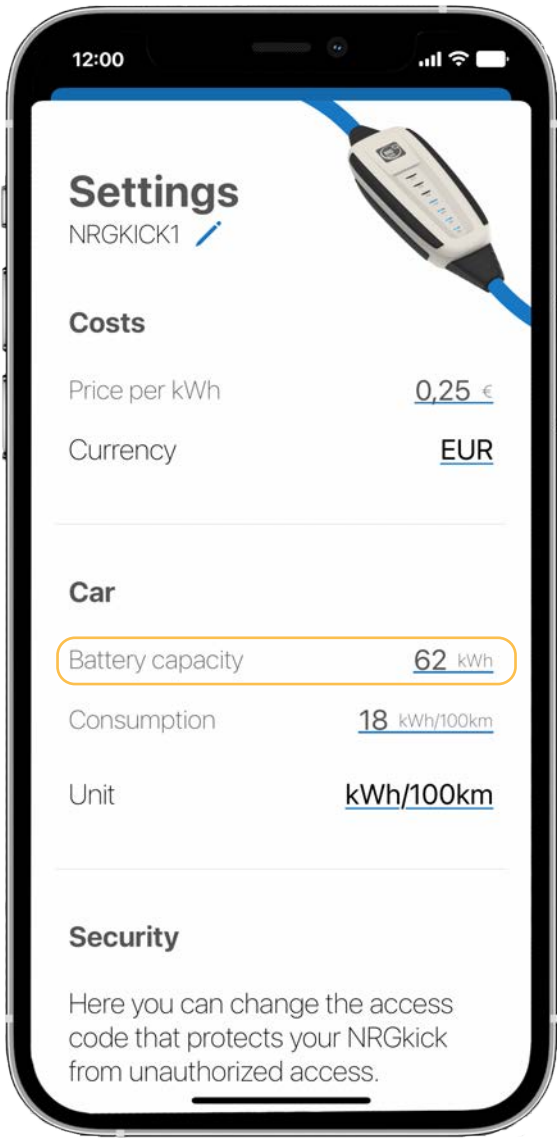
12:00

Settings
NRGKICK1

Costs

Price per kWh 0,25 €

Currency EUR

Car

Battery capacity 62 kWh

Consumption 18 kWh/100km

Unit kWh/100km

Security

Here you can change the access code that protects your NRGkick from unauthorized access.